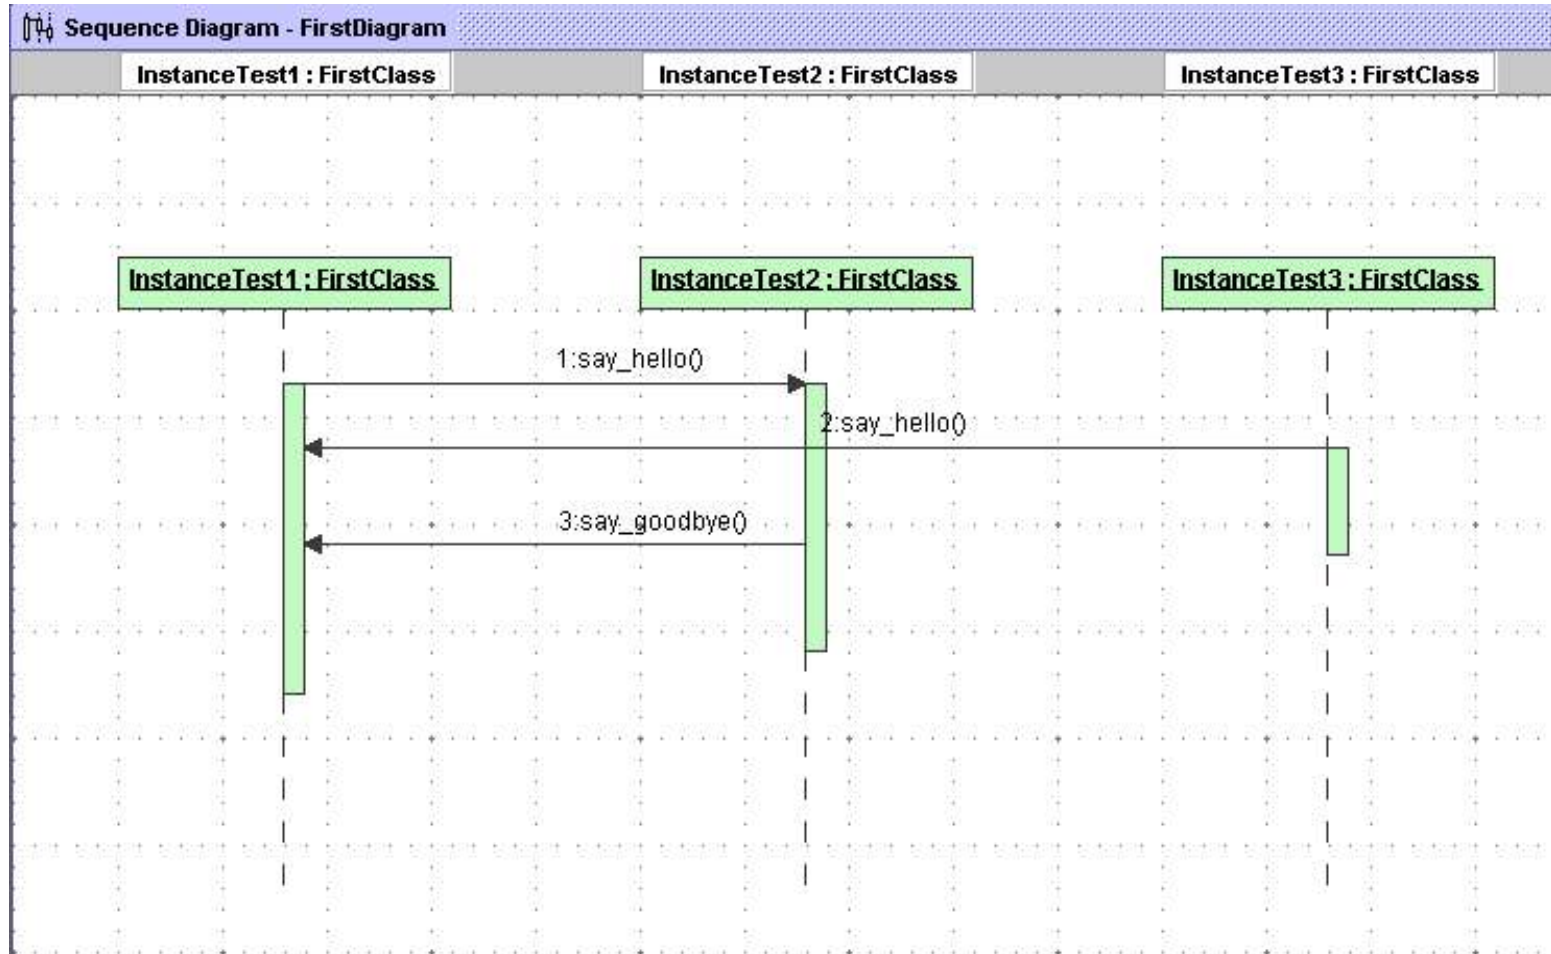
Sequence Diagram - FirstDiagram

InstanceTest1 : FirstClass

InstanceTest2 : FirstClass

InstanceTest3 : FirstClass

InstanceTest1 : FirstClass

InstanceTest2 : FirstClass

InstanceTest3 : FirstClass

1:say_hello()

2:say_hello()

3:say_goodbye()